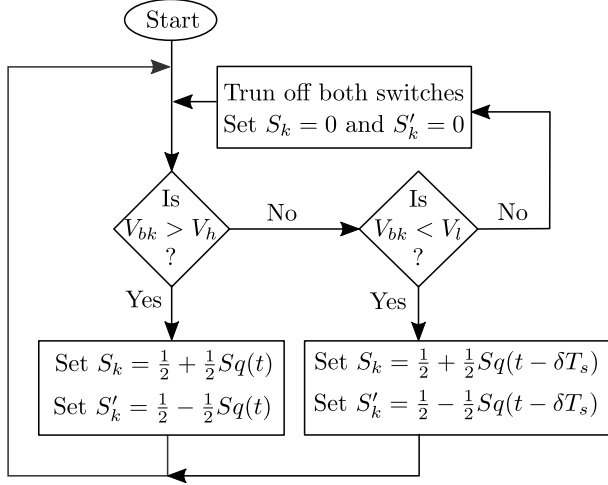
Start

Trun off both switches
Set $S_k = 0$ and $S'_k = 0$

Is
$V_{bk} > V_h$
?

No

Is
$V_{bk} < V_l$
?

No

Yes

Yes

Set $S_k = \frac{1}{2} + \frac{1}{2}Sq(t)$
Set $S'_k = \frac{1}{2} - \frac{1}{2}Sq(t)$

Set $S_k = \frac{1}{2} + \frac{1}{2}Sq(t - \delta T_s)$
Set $S'_k = \frac{1}{2} - \frac{1}{2}Sq(t - \delta T_s)$